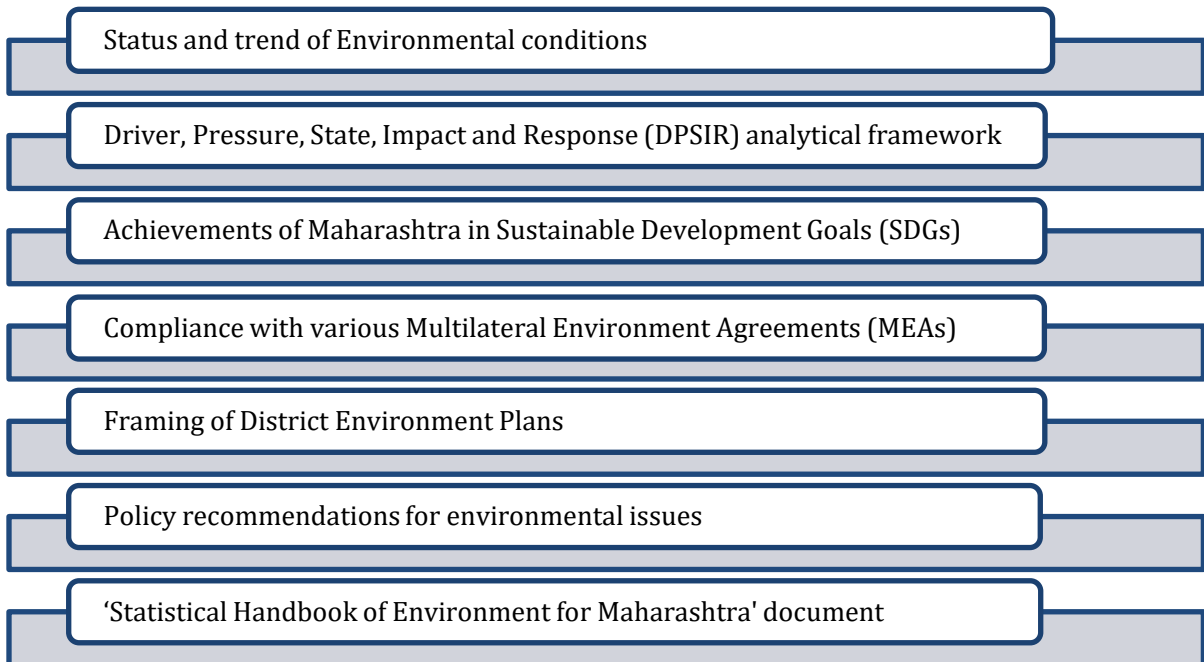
Status and trend of Environmental conditions

Driver, Pressure, State, Impact and Response (DPSIR) analytical framework

Achievements of Maharashtra in Sustainable Development Goals (SDGs)

Compliance with various Multilateral Environment Agreements (MEAs)

Framing of District Environment Plans

Policy recommendations for environmental issues

‘Statistical Handbook of Environment for Maharashtra' document